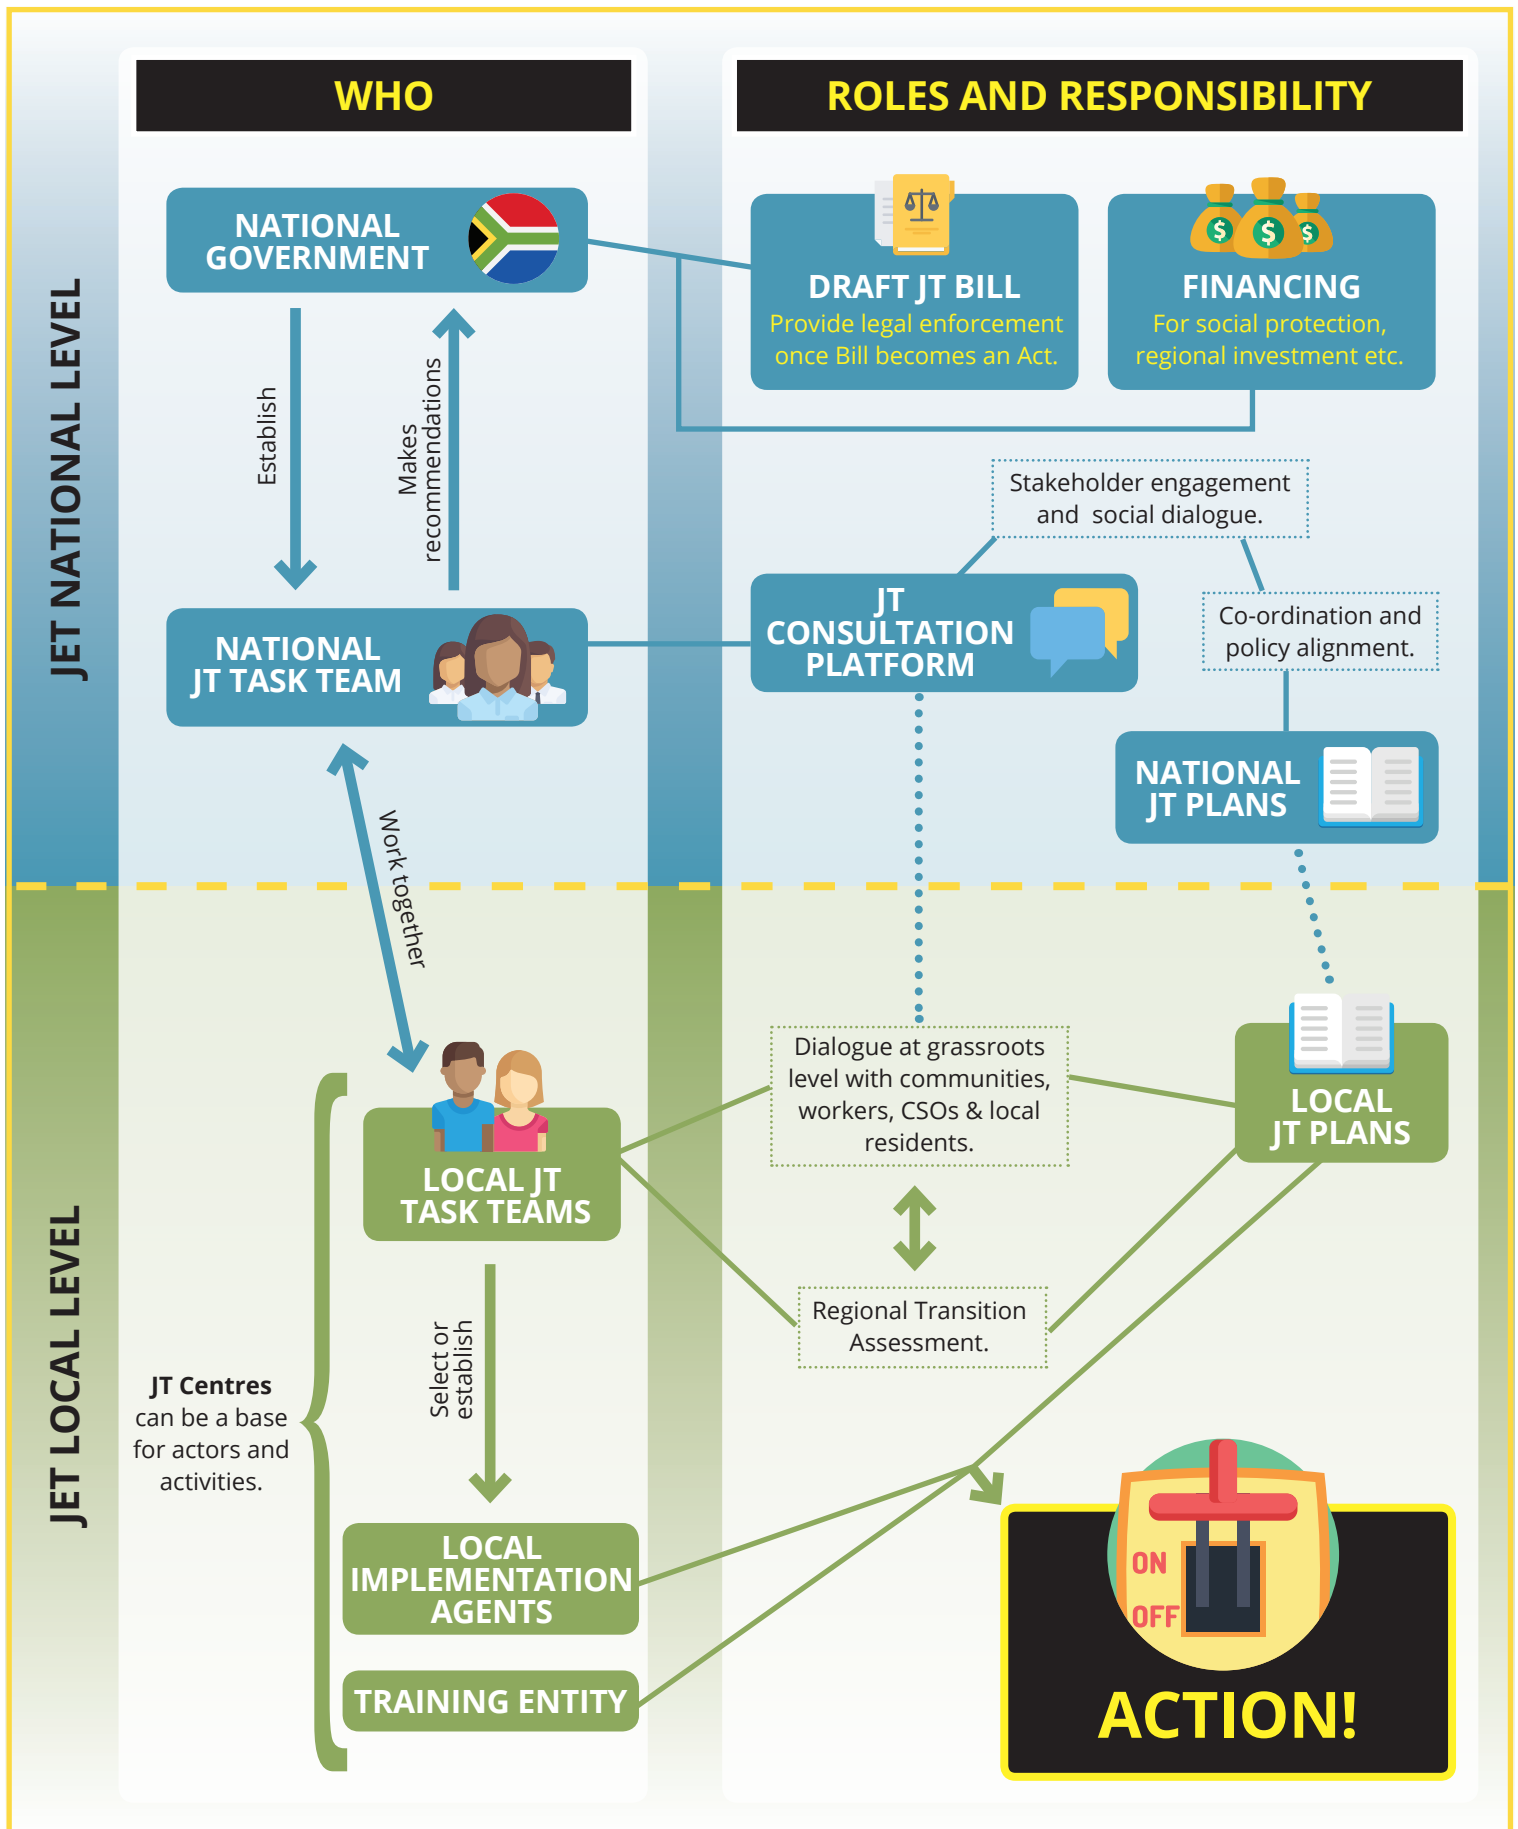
WHO

ROLES AND RESPONSIBILITY

JET NATIONAL LEVEL

NATIONAL GOVERNMENT

DRAFT JT BILL
Provide legal enforcement once Bill becomes an Act.

FINANCING
For social protection, regional investment etc.

Establish

Makes recommendations

Stakeholder engagement and social dialogue.

NATIONAL JT TASK TEAM

JT CONSULTATION PLATFORM

Co-ordination and policy alignment.

NATIONAL JT PLANS

Work together

JET LOCAL LEVEL

LOCAL JT TASK TEAMS

Dialogue at grassroots level with communities, workers, CSOs & local residents.

LOCAL JT PLANS

Regional Transition Assessment.

Select or establish

JT Centres can be a base for actors and activities.

LOCAL IMPLEMENTATION AGENTS

TRAINING ENTITY

ON

OFF

ACTION!